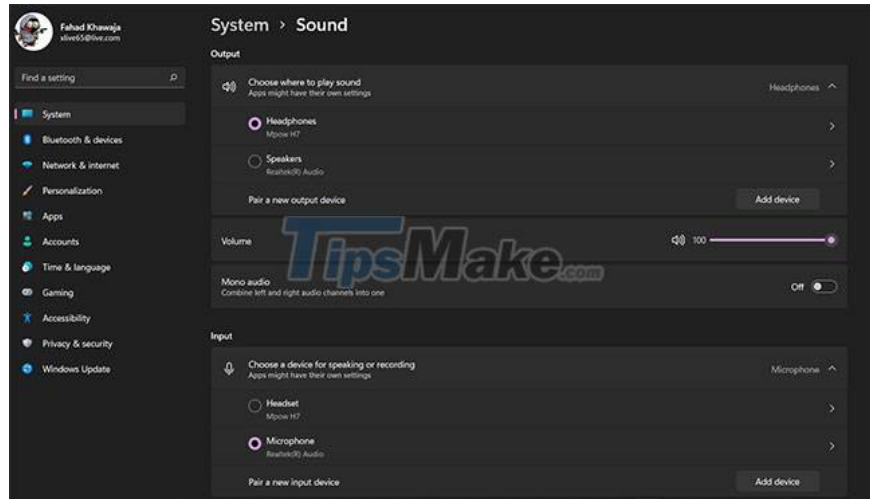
Fahad Khawaja
xlive65@live.com

Find a setting

System
Bluetooth & devices
Network & internet
Personalization
Apps
Accounts
Time & language
Gaming
Accessibility
Privacy & security
Windows Update

System › Sound

Output

Choose where to play sound
Apps might have their own settings
Headphones

Headphones
Mpow H7

Speakers
Realtek(R) Audio

Pair a new output device
Add device

Volume
100

TipsMake.com

Mono audio
Combine left and right audio channels into one
Off

Input

Choose a device for speaking or recording
Apps might have their own settings
Microphone

Headset
Mpow H7

Microphone
Realtek(R) Audio

Pair a new input device
Add device